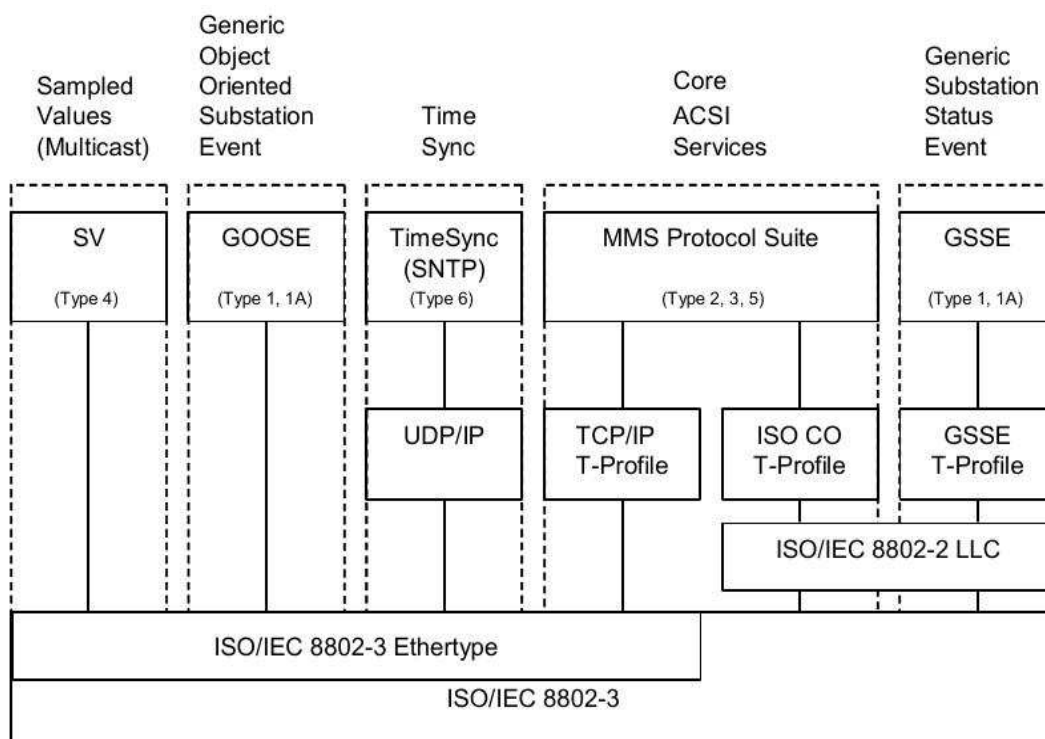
Sampled Values (Multicast)

Generic Object Oriented Substation Event

Time Sync

Core ACSI Services

Generic Substation Status Event

SV
(Type 4)

GOOSE
(Type 1, 1A)

TimeSync (SNTP)
(Type 6)

MMS Protocol Suite
(Type 2, 3, 5)

GSSE
(Type 1, 1A)

UDP/IP

TCP/IP T-Profile

ISO CO T-Profile

GSSE T-Profile

ISO/IEC 8802-2 LLC

ISO/IEC 8802-3 Ethertype

ISO/IEC 8802-3